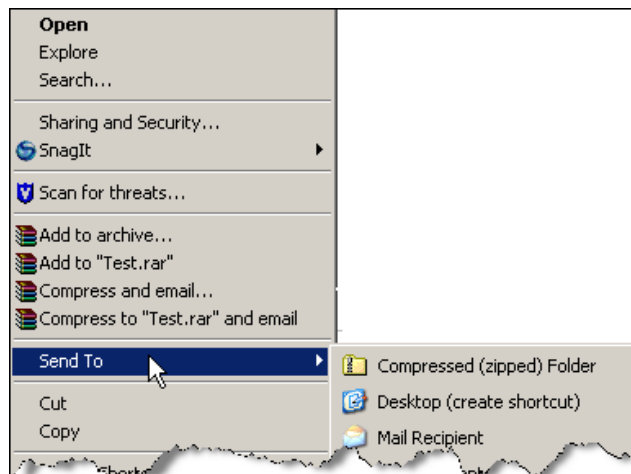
Open
Explore
Search...

Sharing and Security...
SnagIt

Scan for threats...

Add to archive...
Add to "Test.rar"
Compress and email...
Compress to "Test.rar" and email

Send To
Compressed (zipped) Folder
Desktop (create shortcut)
Mail Recipient

Cut
Copy

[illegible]